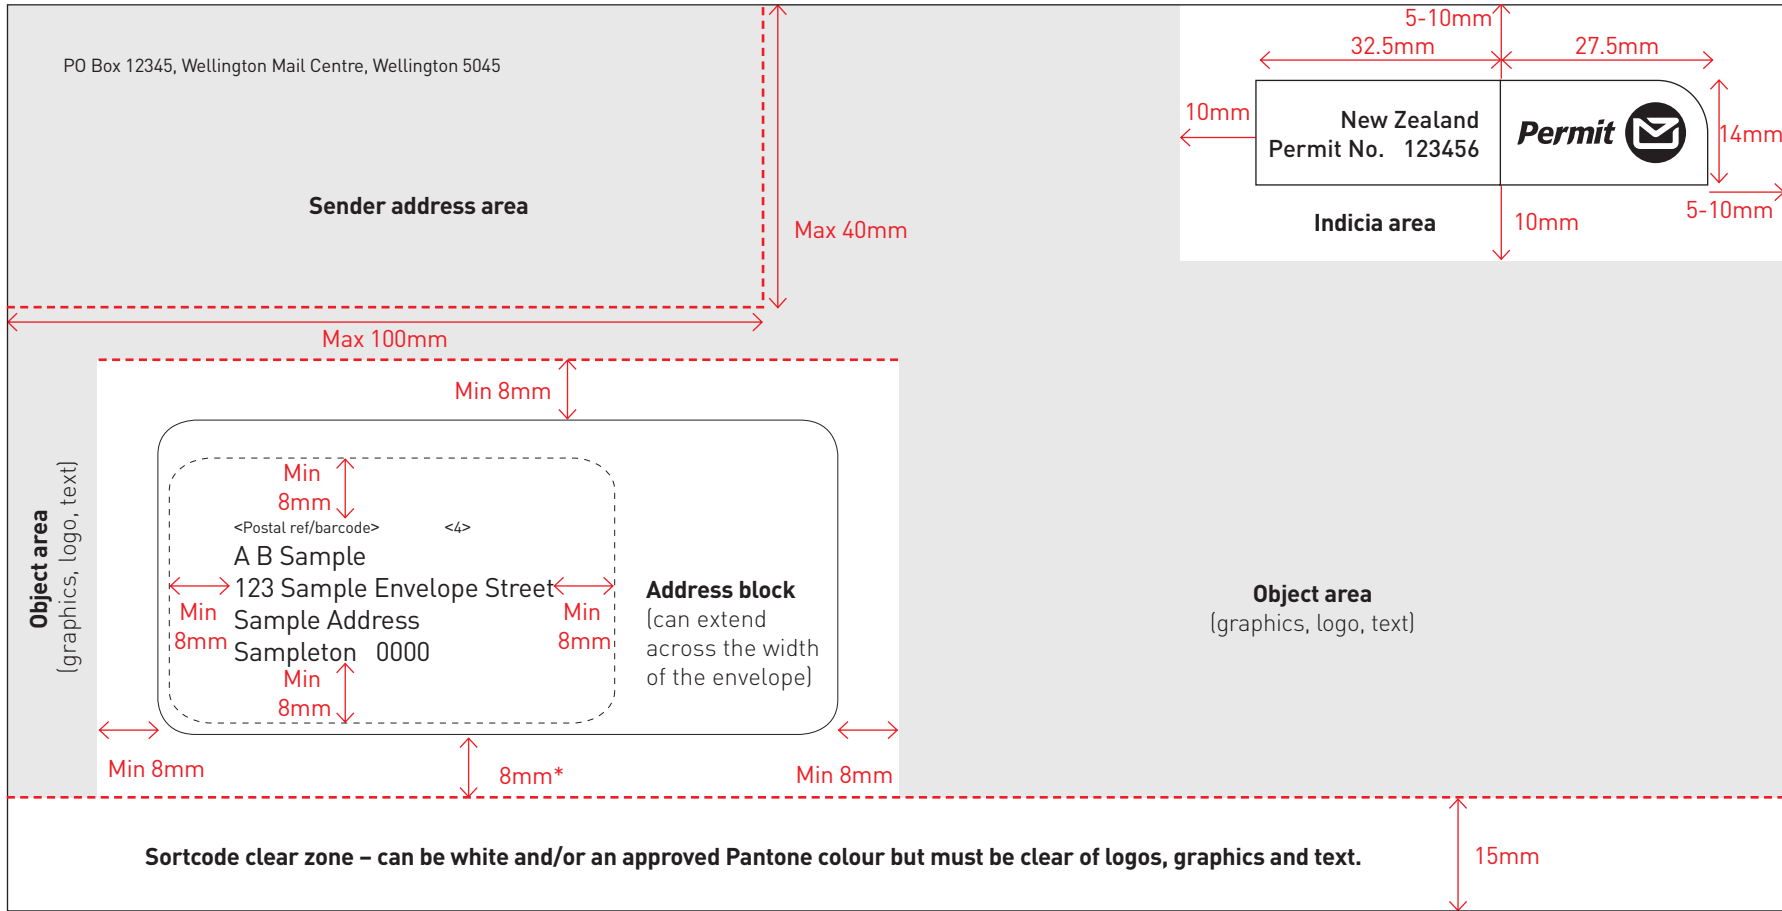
PO Box 12345, Wellington Mail Centre, Wellington 5045

Sender address area

Max 40mm

Max 100mm

5-10mm

32.5mm

27.5mm

10mm

New Zealand
Permit No. 123456

Permit

14mm

5-10mm

Indicia area

10mm

Min 8mm

Min 8mm

<Postal ref/barcode> <4>

A B Sample
123 Sample Envelope Street
Sample Address
Sampleton 0000

Min 8mm

Min 8mm

Min 8mm

Address block
(can extend across the width of the envelope)

Object area
(graphics, logo, text)

Object area
(graphics, logo, text)

Min 8mm

8mm*

Min 8mm

Sortcode clear zone – can be white and/or an approved Pantone colour but must be clear of logos, graphics and text.

15mm